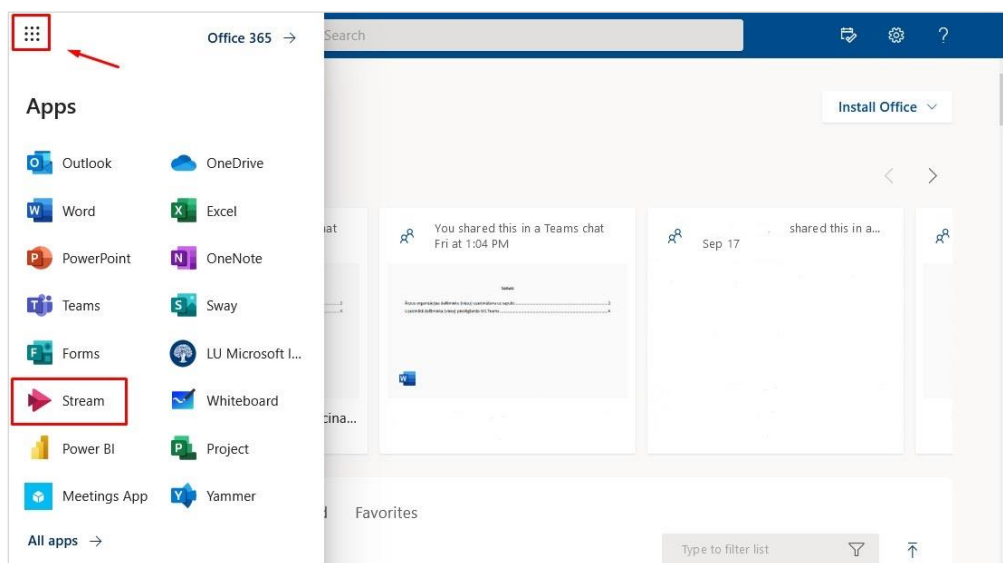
Office 365 →

Search

Apps

Outlook
OneDrive
Word
Excel
PowerPoint
OneNote
Teams
Sway
Forms
LU Microsoft I...
Stream
Whiteboard
Power BI
Project
Meetings App
Yammer

All apps →

Install Office

hat

cina...

You shared this in a Teams chat
Fri at 1:04 PM

Sep 17

shared this in a...

Favorites

Type to filter list